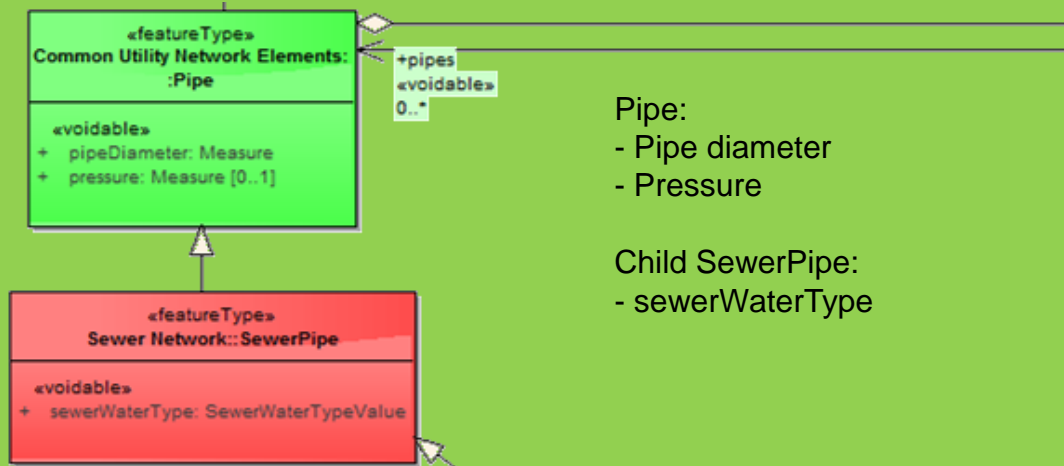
«featureType»
Common Utility Network Elements::Pipe

«voidable»
+ pipeDiameter: Measure
+ pressure: Measure [0..1]

+pipes
«voidable»
0..*

«featureType»
Sewer Network::SewerPipe

«voidable»
+ sewerWaterType: SewerWaterTypeValue

Pipe:
- Pipe diameter
- Pressure

Child SewerPipe:
- sewerWaterType